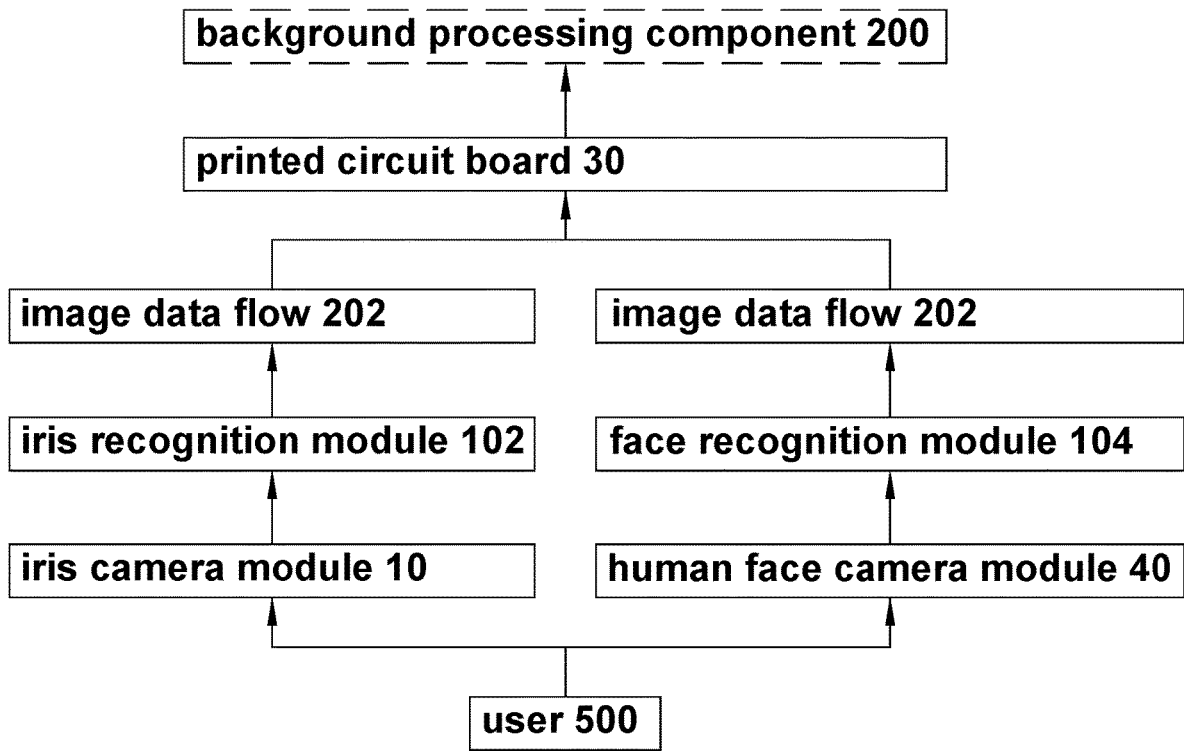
background processing component 200

printed circuit board 30

image data flow 202

image data flow 202

iris recognition module 102

face recognition module 104

iris camera module 10

human face camera module 40

user 500